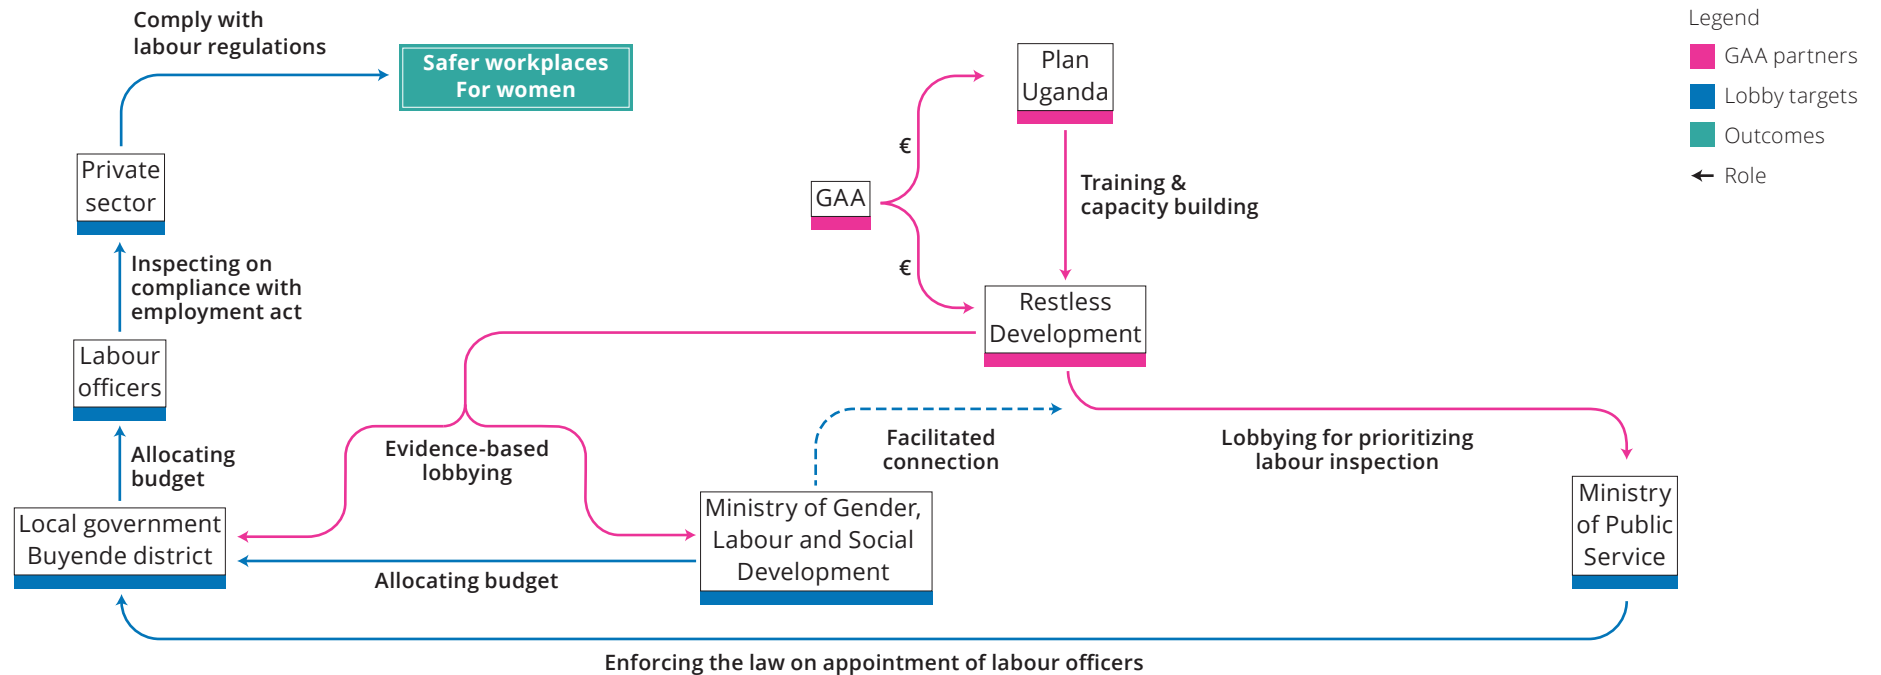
Comply with labour regulations

Safer workplaces For women

Legend
GAA partners
Lobby targets
Outcomes
Role

Plan Uganda

€

GAA

€

Training & capacity building

Private sector

Inspecting on compliance with employment act

Restless Development

Labour officers

Allocating budget

Evidence-based lobbying

Facilitated connection

Lobbying for prioritizing labour inspection

Ministry of Public Service

Local government Buyende district

Ministry of Gender, Labour and Social Development

Allocating budget

Enforcing the law on appointment of labour officers